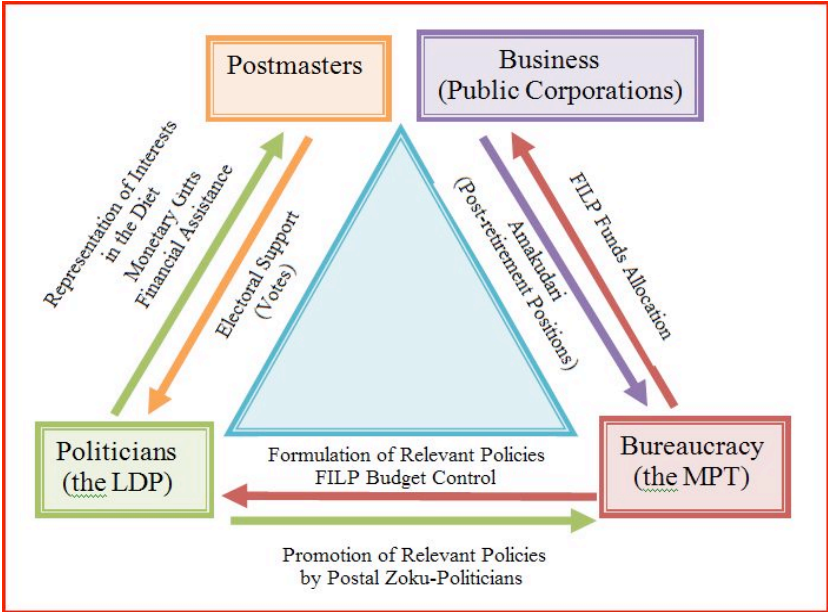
Postmasters

Business
(Public Corporations)

Representation of Interests in the Diet
Monetary Gifts
Financial Assistance

Electoral Support
(Votes)

Amakudari
(Post-retirement Positions)

FILP Funds Allocation

Politicians
(the LDP)

Bureaucracy
(the MPT)

Formulation of Relevant Policies
FILP Budget Control

Promotion of Relevant Policies
by Postal Zoku-Politicians